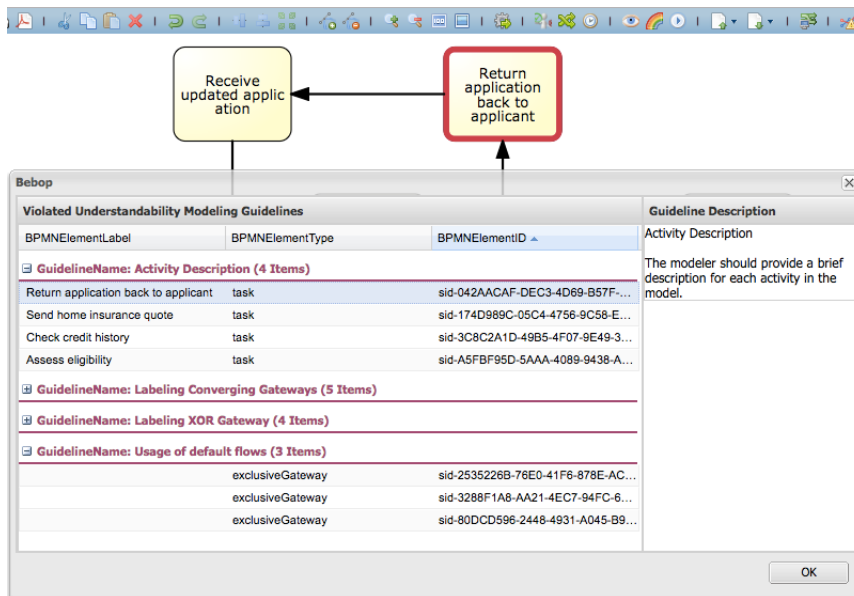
Receive updated applic ation

Return application back to applicant

Bebop

Violated Understandability Modeling Guidelines

| BPMNElementLabel | BPMNElementType | BPMNElementID |
|---|---|---|
| GuidelineName: Activity Description (4 Items) | | |
| Return application back to applicant | task | sid-042AACAF-DEC3-4D69-B57F-... |
| Send home insurance quote | task | sid-174D989C-05C4-4756-9C58-E... |
| Check credit history | task | sid-3C8C2A1D-49B5-4F07-9E49-3... |
| Assess eligibility | task | sid-A5FBF95D-5AAA-4089-9438-A... |
| GuidelineName: Labeling Converging Gateways (5 Items) | | |
| GuidelineName: Labeling XOR Gateway (4 Items) | | |
| GuidelineName: Usage of default flows (3 Items) | | |
| | exclusiveGateway | sid-2535226B-76E0-41F6-878E-AC... |
| | exclusiveGateway | sid-3288F1A8-AA21-4EC7-94FC-6... |
| | exclusiveGateway | sid-80DCD596-2448-4931-A045-B9... |

Guideline Description

Activity Description

The modeler should provide a brief description for each activity in the model.

OK